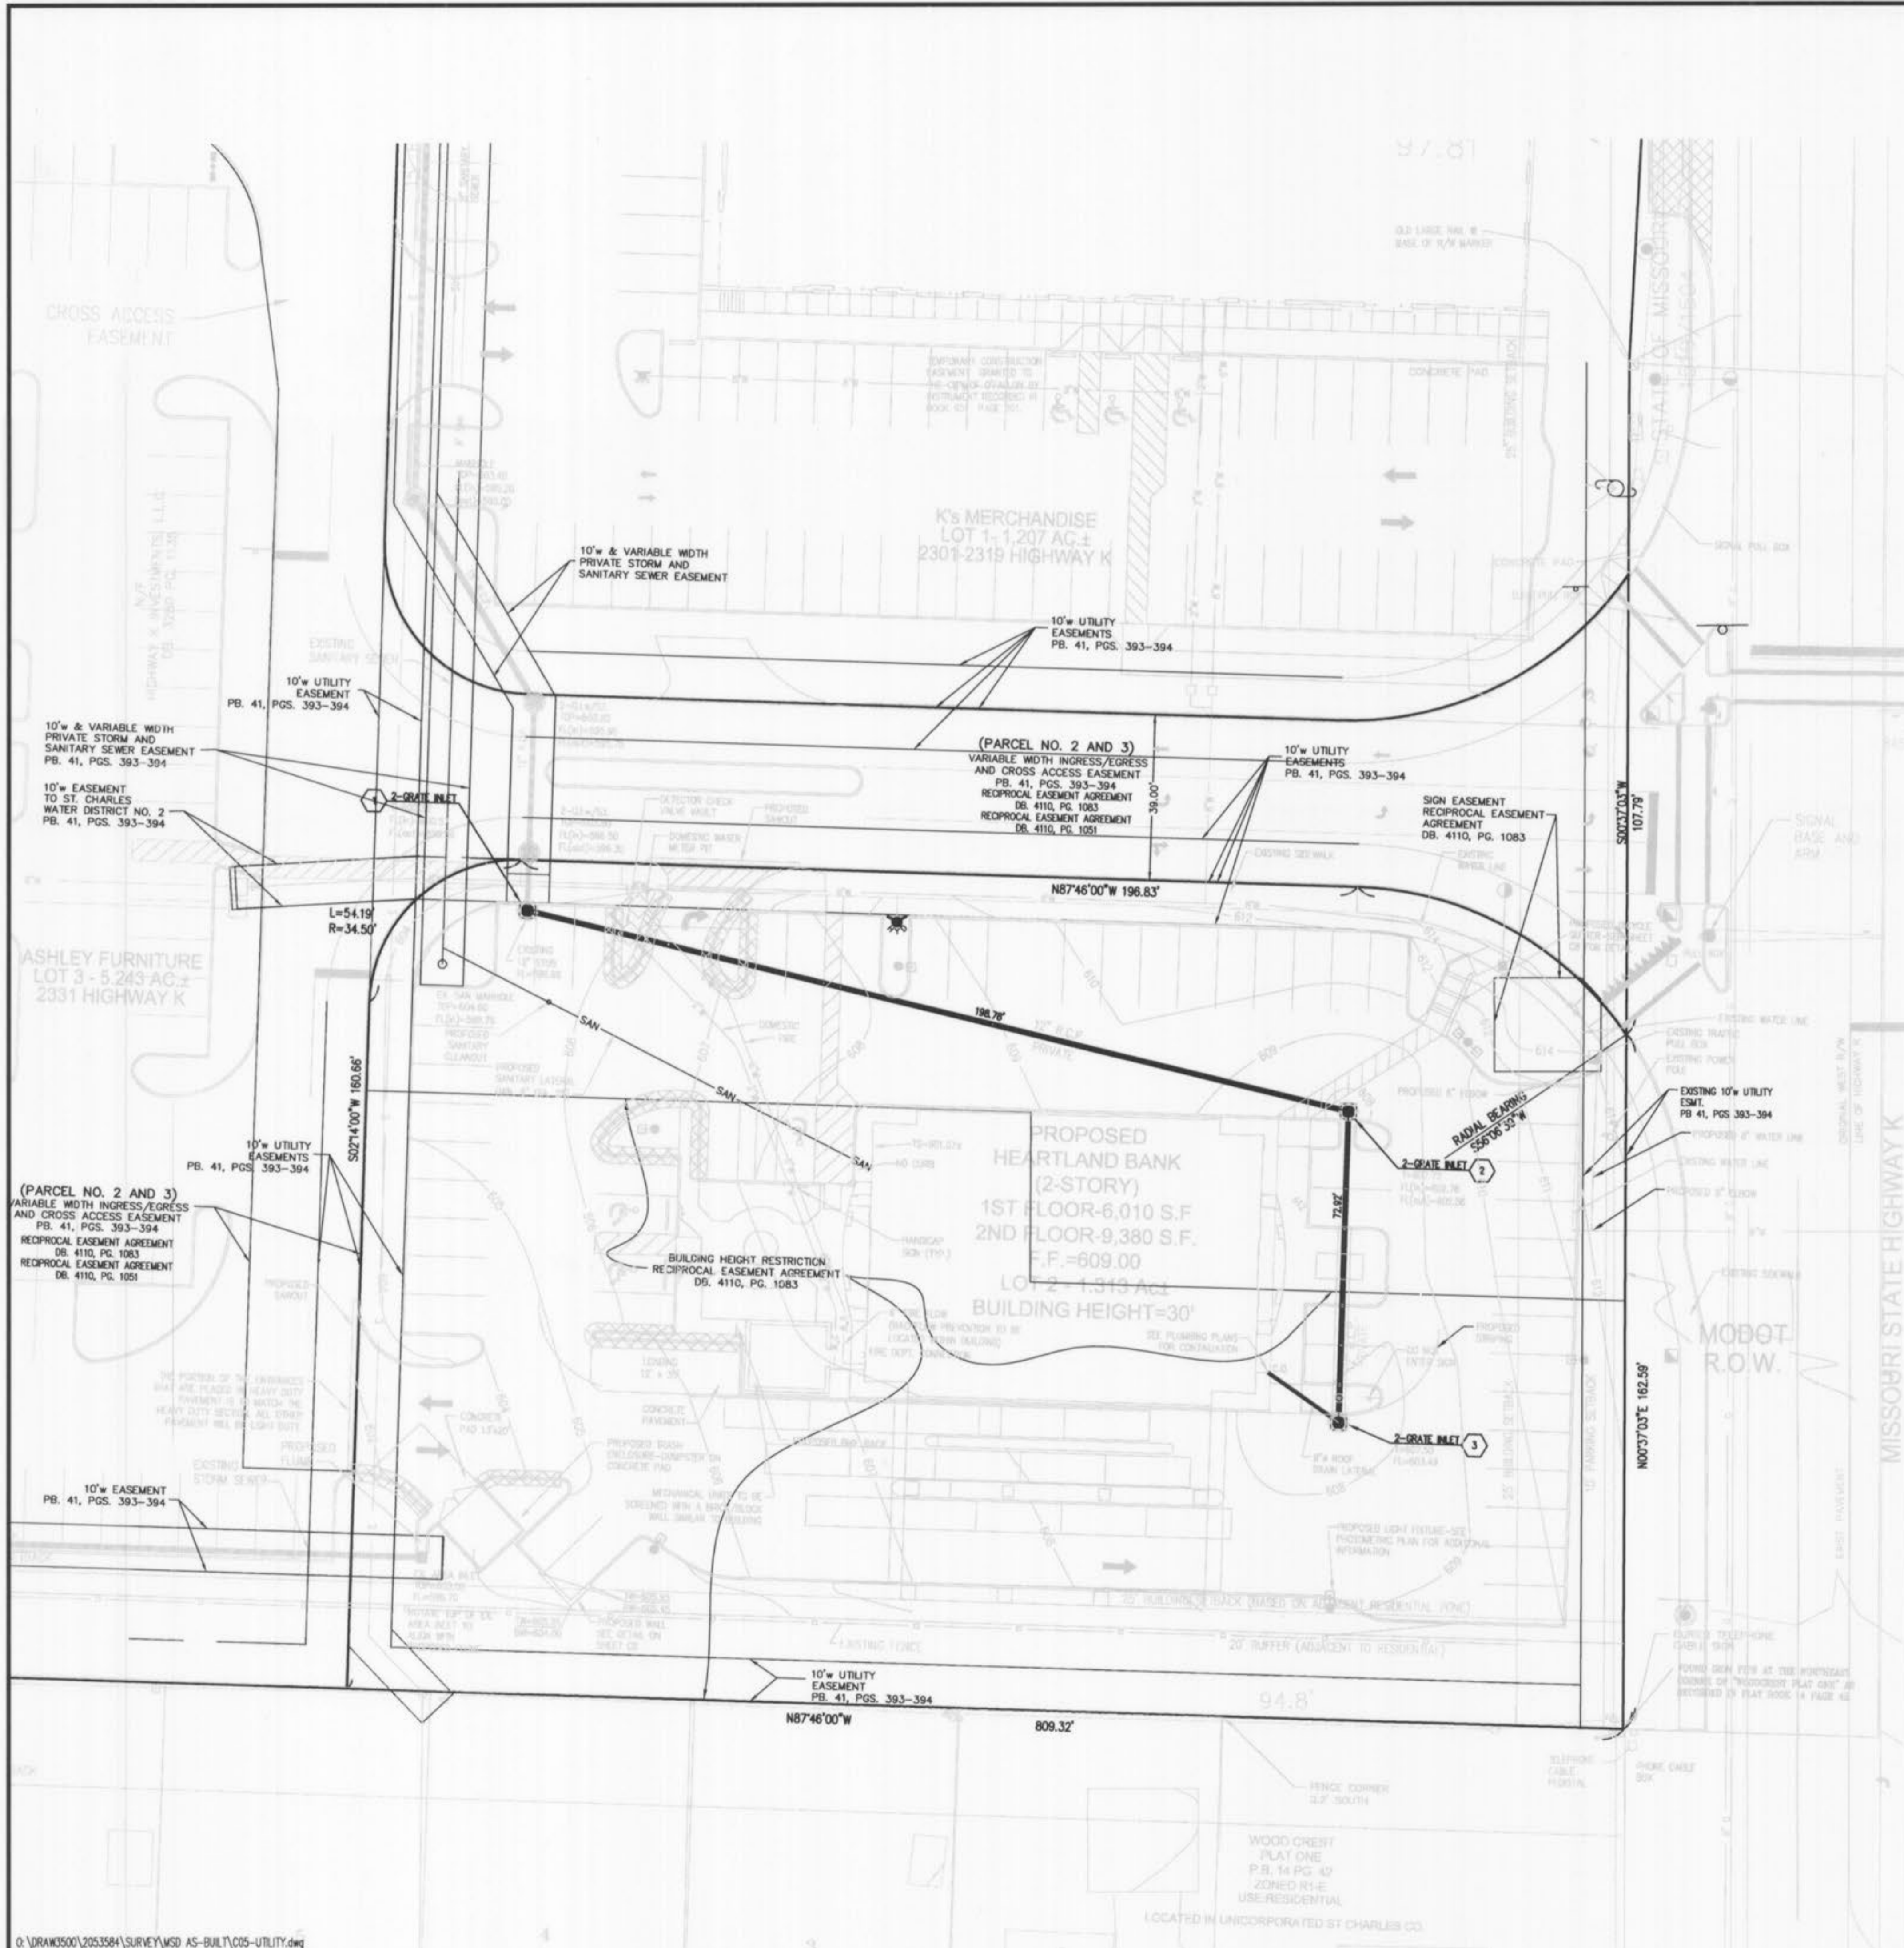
97.81

CROSS ACCESS EASEMENT

OLD LARGE NAIL IN BASE OF R/W MARKER

STATE OF MISSOURI

TEMPORARY CONSTRUCTION EASEMENT GRANTED TO THE CITY OF O'FALLON BY INSTRUMENT RECORDED IN BOOK 107, PAGE 261.

CONCRETE PAD

K's MERCHANDISE
LOT 1- 1.207 AC.±
2301-2319 HIGHWAY K

10'w & VARIABLE WIDTH PRIVATE STORM AND SANITARY SEWER EASEMENT

SIGNAL PULL BOX

CONCRETE PAD

N/F HIGHWAY K INVESTMENTS, L.L.C. DB. 3260 PG. 1131

EXISTING SANITARY SEWER

10'w UTILITY EASEMENTS
PB. 41, PGS. 393–394

10'w UTILITY EASEMENT
PB. 41, PGS. 393–394

10'w & VARIABLE WIDTH PRIVATE STORM AND SANITARY SEWER EASEMENT
PB. 41, PGS. 393–394

(PARCEL NO. 2 AND 3)
VARIABLE WIDTH INGRESS/EGRESS AND CROSS ACCESS EASEMENT
PB. 41, PGS. 393–394
RECIPROCAL EASEMENT AGREEMENT
DB. 4110, PG. 1083
RECIPROCAL EASEMENT AGREEMENT
DB. 4110, PG. 1051

39.00'

10'w UTILITY EASEMENTS
PB. 41, PGS. 393–394

10'w EASEMENT TO ST. CHARLES WATER DISTRICT NO. 2
PB. 41, PGS. 393–394

2-GRATE INLET 1

DETECTOR CHECK VALVE VAULT

PROPOSED SAWCUT

DOMESTIC WATER METER PIT

SIGN EASEMENT
RECIPROCAL EASEMENT AGREEMENT
DB. 4110, PG. 1083

S00°37'03"W 107.79'

SIGNAL BASE AND ARM

EXISTING SIDEWALK

EXISTING WATER LINE

N87°46'00"W 196.83'

L=54.19'
R=34.50'

ASHLEY FURNITURE
LOT 3 - 5.243 AC.±
2331 HIGHWAY K

EXISTING 12" RCP

EX. SAN MANHOLE

PROPOSED SANITARY CLEANOUT

PROPOSED SANITARY LATERAL

SAN

DOMESTIC FIRE

198.78'

12" R.C.P. PRIVATE

EXISTING WATER LINE

EXISTING TRAFFIC PULL BOX

EXISTING POWER POLE

PROPOSED 8" ELBOW

RADIAL BEARING S56°08'32"W

EXISTING 10'w UTILITY ESMT.
PB 41, PGS 393–394

PROPOSED 8" WATER LINE

EXISTING WATER LINE

PROPOSED 8" ELBOW

10'w UTILITY EASEMENTS
PB. 41, PGS. 393–394

S02°14'00"W 160.66'

PROPOSED
HEARTLAND BANK
(2-STORY)
1ST FLOOR-6,010 S.F
2ND FLOOR-9,380 S.F.
F.F.=609.00
LOT 2 - 1.313 Ac±
BUILDING HEIGHT=30'

2-GRATE INLET 2

72.92'

(PARCEL NO. 2 AND 3)
VARIABLE WIDTH INGRESS/EGRESS AND CROSS ACCESS EASEMENT
PB. 41, PGS. 393–394
RECIPROCAL EASEMENT AGREEMENT
DB. 4110, PG. 1083
RECIPROCAL EASEMENT AGREEMENT
DB. 4110, PG. 1051

BUILDING HEIGHT RESTRICTION
RECIPROCAL EASEMENT AGREEMENT
DB. 4110, PG. 1083

HANDICAP SIGN (TYP.)

PROPOSED SAWCUT

SEE PLUMBING PLANS FOR CONTINUATION

FIRE DEPT. CONNECTION

LOADING

CONCRETE PAVEMENT

PROPOSED STRIPING

MODOT R.O.W.

MISSOURI STATE HIGHWAY K

N00°37'03"E 162.59'

2-GRATE INLET 3

8"ø ROOF DRAIN LATERAL

10' PARKING SETBACK

BUILDING SETBACK

CONCRETE PAD

PROPOSED BRICK ENCLOSURE-DUMPSTER ON CONCRETE PAD

MECHANICAL UNITS TO BE SCREENED WITH A BRICK/BLOCK WALL SIMILAR TO BUILDING

EXISTING STORM SEWER

PROPOSED FLUME

10'w EASEMENT
PB. 41, PGS. 393–394

PROPOSED LIGHT FIXTURE-SEE PHOTOMETRIC PLAN FOR ADDITIONAL INFORMATION

20' BUILDING SETBACK (BASED ON ADJACENT RESIDENTIAL ZONE)

20' BUFFER (ADJACENT TO RESIDENTIAL)

EXISTING FENCE

PROPOSED WALL SEE DETAIL ON SHEET C8

BURIED TELEPHONE CABLE

FOUND IRON PIPE AT THE NORTHEAST CORNER OF "WOODCREST PLAT ONE" AS RECORDED IN PLAT BOOK 14 PAGE 42

10'w UTILITY EASEMENT
PB. 41, PGS. 393–394

94.8'

N87°46'00"W

809.32'

TELEPHONE CABLE PEDESTAL

PHONE CABLE BOX

FENCE CORNER

WOOD CREST
PLAT ONE
P.B. 14 PG 42
ZONED R1-E
USE: RESIDENTIAL

LOCATED IN UNICORPORATED ST CHARLES CO.

O:\DRAW3500\2053584\SURVEY\MSD AS-BUILT\C05-UTILITY.dwg